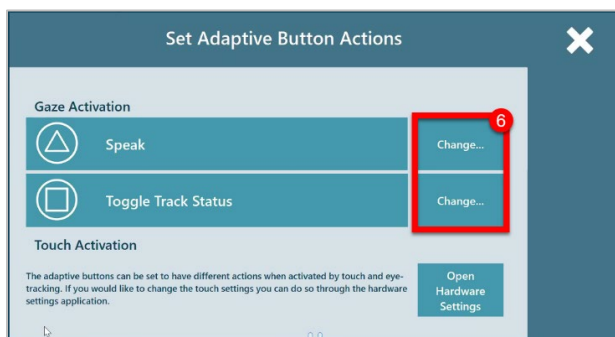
Set Adaptive Button Actions

Gaze Activation

Speak

Change...

6

Toggle Track Status

Change...

Touch Activation

The adaptive buttons can be set to have different actions when activated by touch and eye-tracking. If you would like to change the touch settings you can do so through the hardware settings application.

Open Hardware Settings